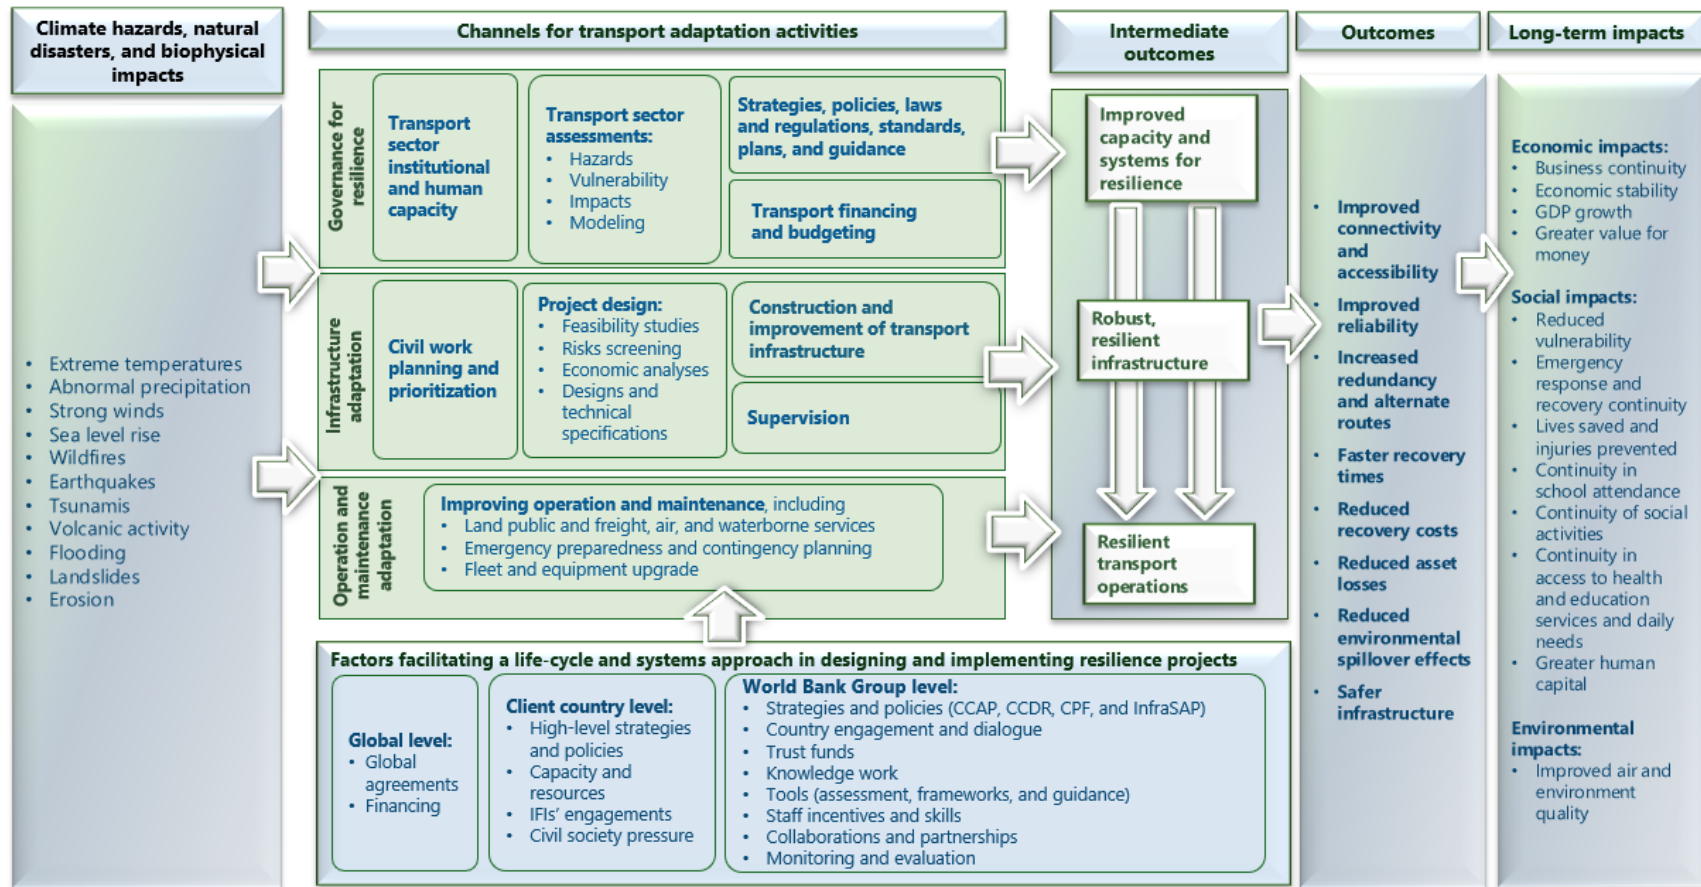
Climate hazards, natural disasters, and biophysical impacts

- Extreme temperatures
- Abnormal precipitation
- Strong winds
- Sea level rise
- Wildfires
- Earthquakes
- Tsunamis
- Volcanic activity
- Flooding
- Landslides
- Erosion

Channels for transport adaptation activities

Governance for resilience

Transport sector institutional and human capacity

Transport sector assessments:
- Hazards
- Vulnerability
- Impacts
- Modeling

Strategies, policies, laws and regulations, standards, plans, and guidance

Transport financing and budgeting

Infrastructure adaptation

Civil work planning and prioritization

Project design:
- Feasibility studies
- Risks screening
- Economic analyses
- Designs and technical specifications

Construction and improvement of transport infrastructure

Supervision

Operation and maintenance adaptation

Improving operation and maintenance, including
- Land public and freight, air, and waterborne services
- Emergency preparedness and contingency planning
- Fleet and equipment upgrade

Factors facilitating a life-cycle and systems approach in designing and implementing resilience projects

Global level:
- Global agreements
- Financing

Client country level:
- High-level strategies and policies
- Capacity and resources
- IFIs' engagements
- Civil society pressure

World Bank Group level:
- Strategies and policies (CCAP, CCDR, CPF, and InfraSAP)
- Country engagement and dialogue
- Trust funds
- Knowledge work
- Tools (assessment, frameworks, and guidance)
- Staff incentives and skills
- Collaborations and partnerships
- Monitoring and evaluation

Intermediate outcomes

Improved capacity and systems for resilience

Robust, resilient infrastructure

Resilient transport operations

Outcomes

- Improved connectivity and accessibility
- Improved reliability
- Increased redundancy and alternate routes
- Faster recovery times
- Reduced recovery costs
- Reduced asset losses
- Reduced environmental spillover effects
- Safer infrastructure

Long-term impacts

Economic impacts:
- Business continuity
- Economic stability
- GDP growth
- Greater value for money

Social impacts:
- Reduced vulnerability
- Emergency response and recovery continuity
- Lives saved and injuries prevented
- Continuity in school attendance
- Continuity of social activities
- Continuity in access to health and education services and daily needs
- Greater human capital

Environmental impacts:
- Improved air and environment quality